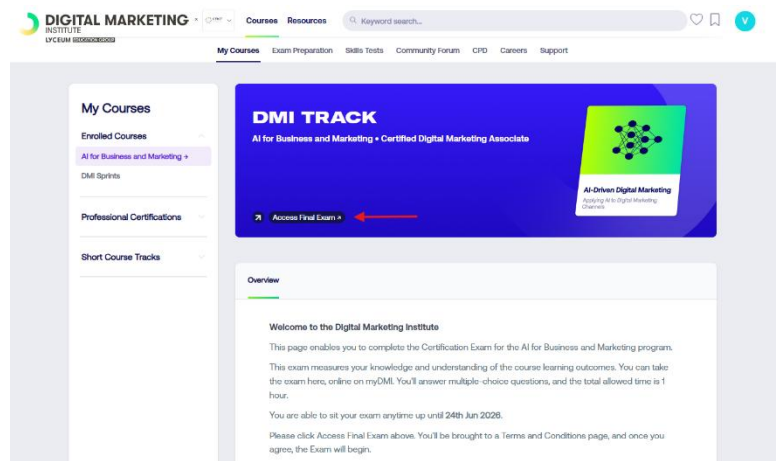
DIGITAL MARKETING INSTITUTE
LYCEUM EDUCATION GROUP

Courses Resources

Keyword search...

V

My Courses Exam Preparation Skills Tests Community Forum CPD Careers Support

My Courses

Enrolled Courses

AI for Business and Marketing →

DMI Sprints

Professional Certifications

Short Course Tracks

DMI TRACK

AI for Business and Marketing • Certified Digital Marketing Associate

AI-Driven Digital Marketing

Applying AI to Digital Marketing Channels

Access Final Exam

Overview

Welcome to the Digital Marketing Institute

This page enables you to complete the Certification Exam for the AI for Business and Marketing program.

This exam measures your knowledge and understanding of the course learning outcomes. You can take the exam here, online on myDMI. You'll answer multiple-choice questions, and the total allowed time is 1 hour.

You are able to sit your exam anytime up until 24th Jun 2026.

Please click Access Final Exam above. You'll be brought to a Terms and Conditions page, and once you agree, the Exam will begin.